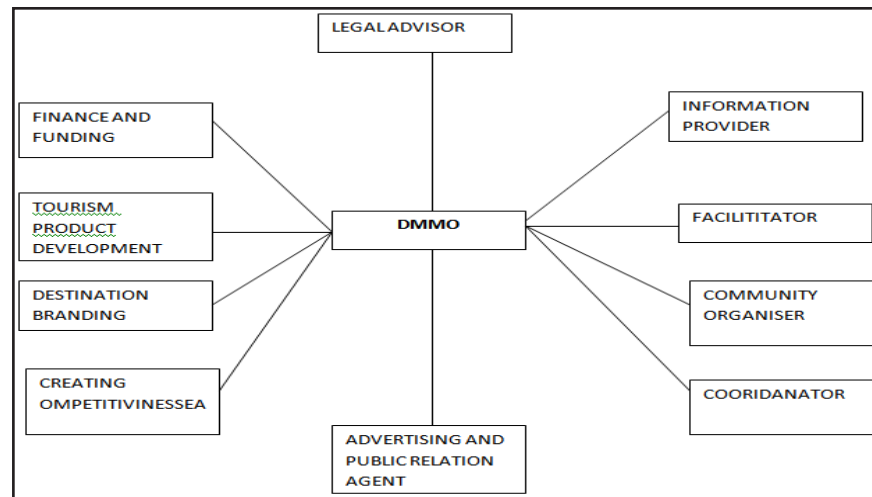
LEGAL ADVISOR

FINANCE AND FUNDING

TOURISM PRODUCT DEVELOPMENT

DESTINATION BRANDING

CREATING OMPETITIVINESSEA

INFORMATION PROVIDER

DMMO

FACILITITATOR

COMMUNITY ORGANISER

COORIDANATOR

ADVERTISING AND PUBLIC RELATION AGENT